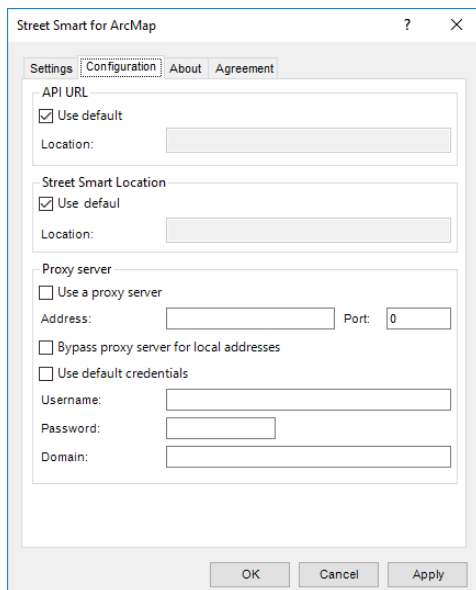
Street Smart for ArcMap ? X

Settings Configuration About Agreement

API URL
☑ Use default
Location:

Street Smart Location
☑ Use defaul
Location:

Proxy server
☐ Use a proxy server
Address: Port: 0
☐ Bypass proxy server for local addresses
☐ Use default credentials
Username:
Password:
Domain:

OK Cancel Apply